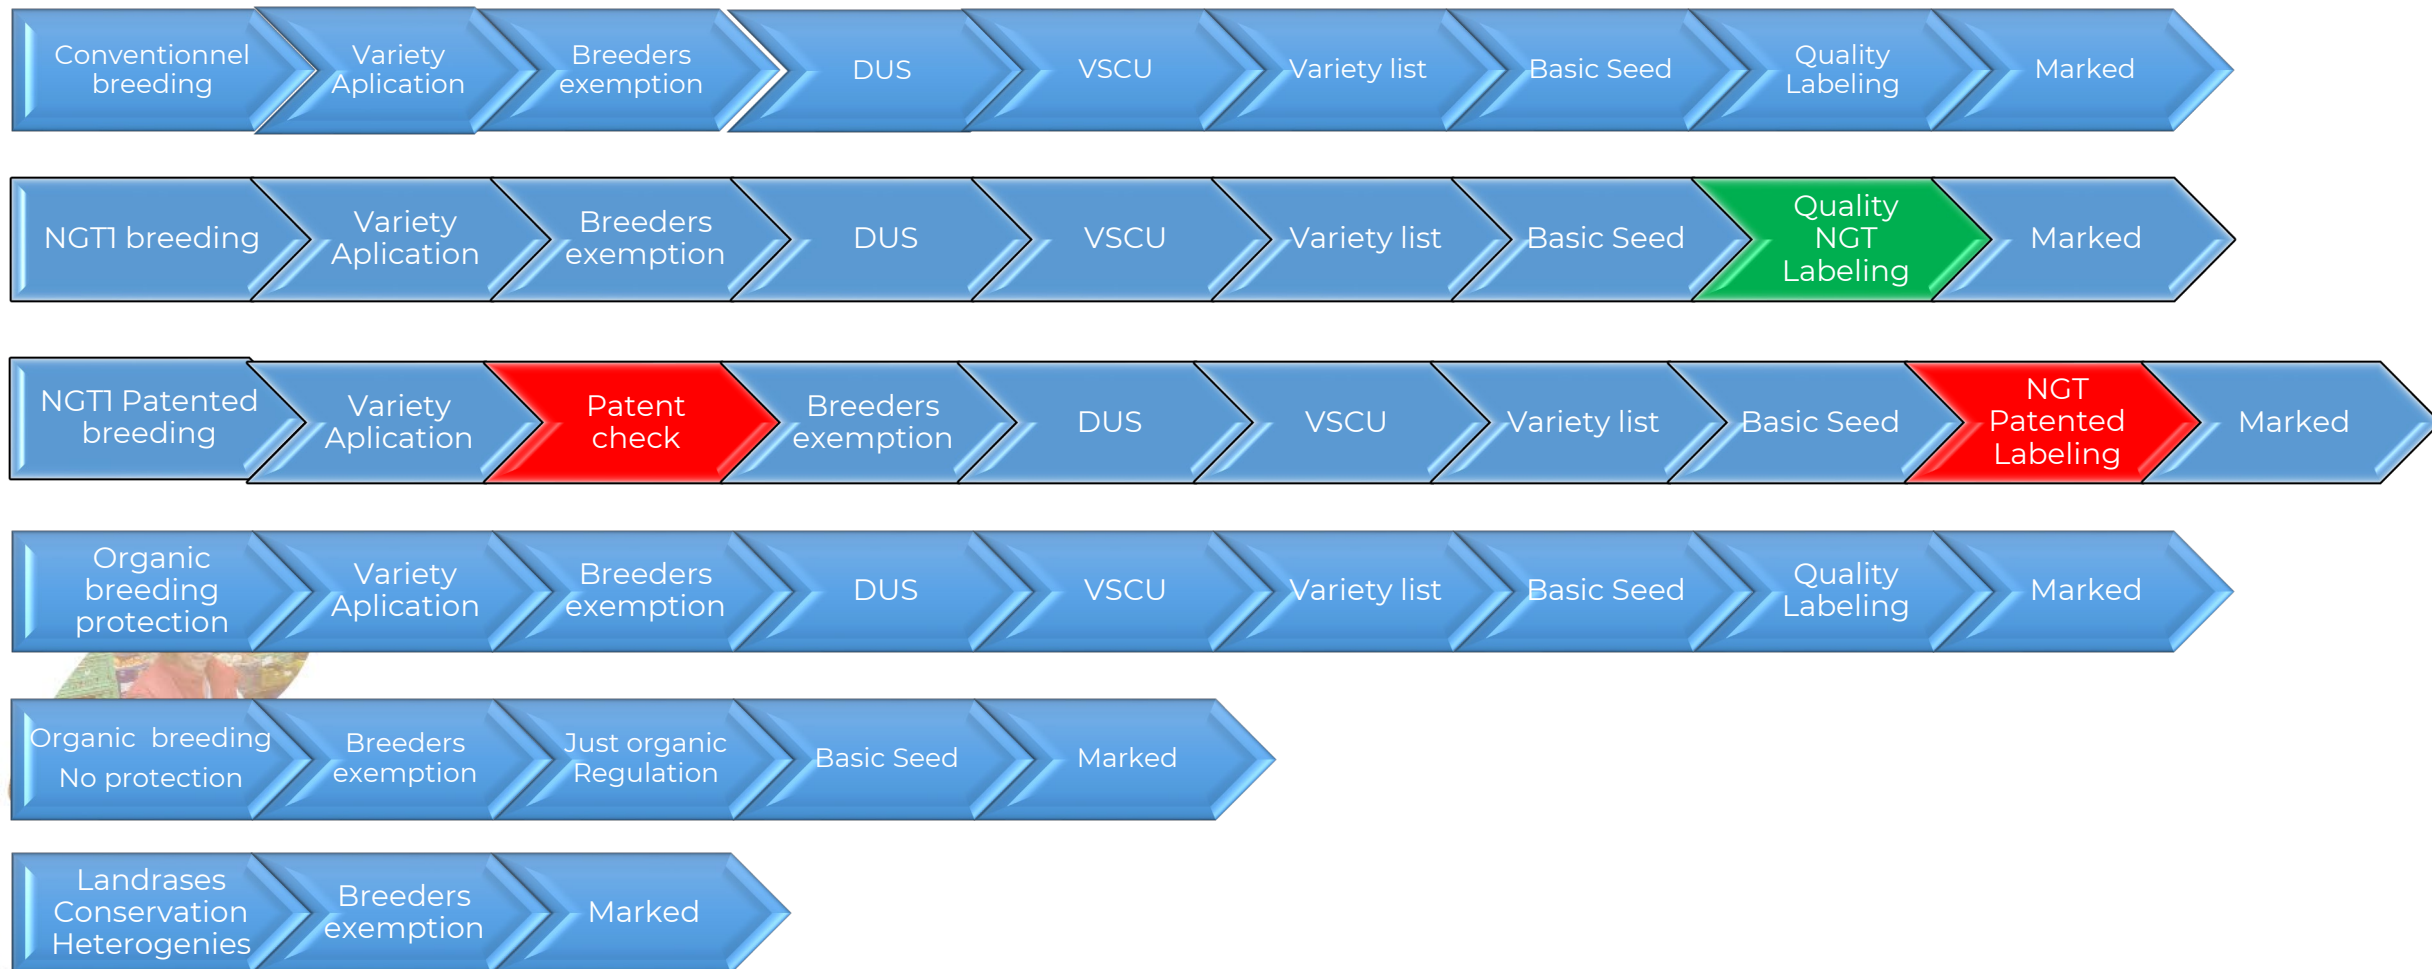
Conventionnel breeding
Variety Aplication
Breeders exemption
DUS
VSCU
Variety list
Basic Seed
Quality Labeling
Marked

NGT1 breeding
Variety Aplication
Breeders exemption
DUS
VSCU
Variety list
Basic Seed
Quality NGT Labeling
Marked

NGT1 Patented breeding
Variety Aplication
Patent check
Breeders exemption
DUS
VSCU
Variety list
Basic Seed
NGT Patented Labeling
Marked

Organic breeding protection
Variety Aplication
Breeders exemption
DUS
VSCU
Variety list
Basic Seed
Quality Labeling
Marked

Organic breeding No protection
Breeders exemption
Just organic Regulation
Basic Seed
Marked

Landrases Conservation Heterogenies
Breeders exemption
Marked